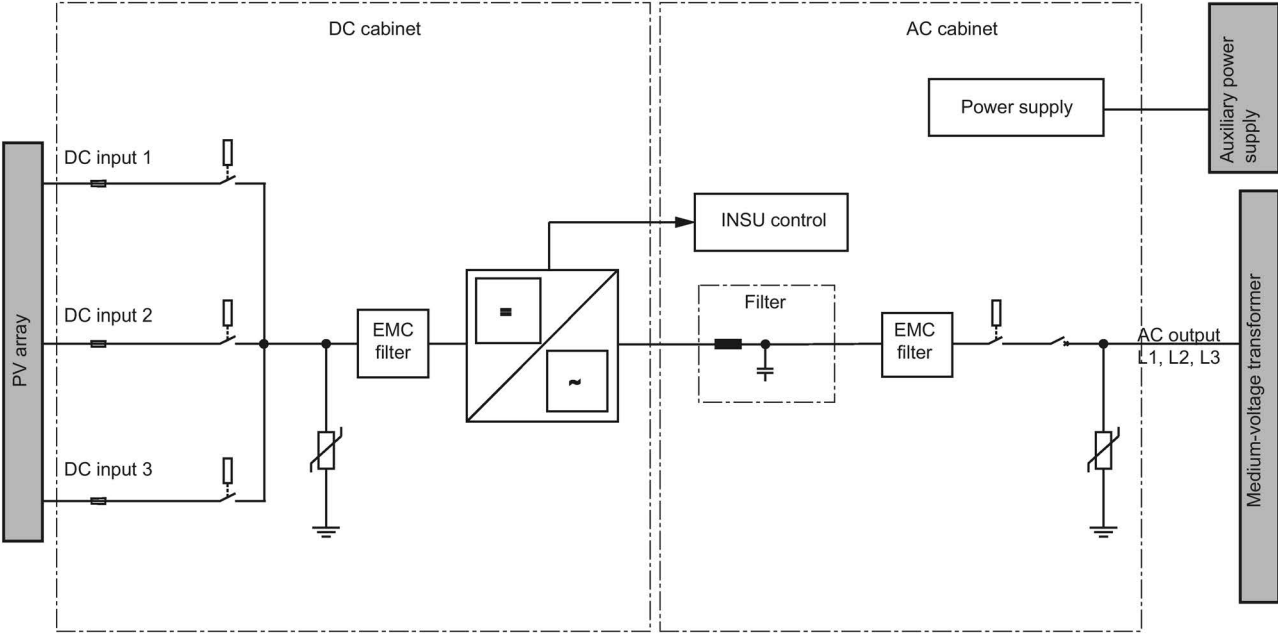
DC cabinet

AC cabinet

Power supply

Auxiliary power supply

PV array

DC input 1

DC input 2

DC input 3

EMC filter

=

~

INSU control

Filter

EMC filter

AC output L1, L2, L3

Medium-voltage transformer